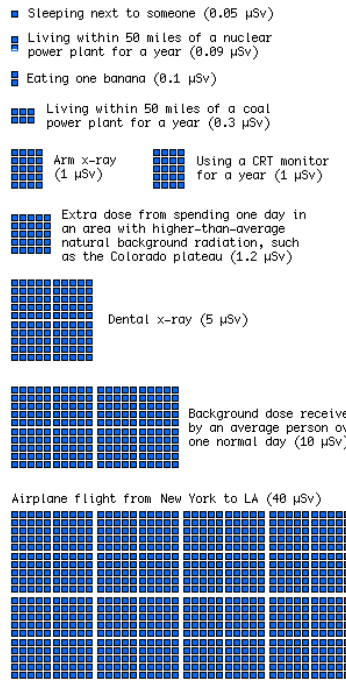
Sleeping next to someone (0.05 μSv)

Living within 50 miles of a nuclear power plant for a year (0.09 μSv)

Eating one banana (0.1 μSv)

Living within 50 miles of a coal power plant for a year (0.3 μSv)

Arm x-ray (1 μSv)

Using a CRT monitor for a year (1 μSv)

Extra dose from spending one day in an area with higher-than-average natural background radiation, such as the Colorado plateau (1.2 μSv)

Dental x-ray (5 μSv)

Background dose receive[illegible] by an average person o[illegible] one normal day (10 μSv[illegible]

Airplane flight from New York to LA (40 μSv)